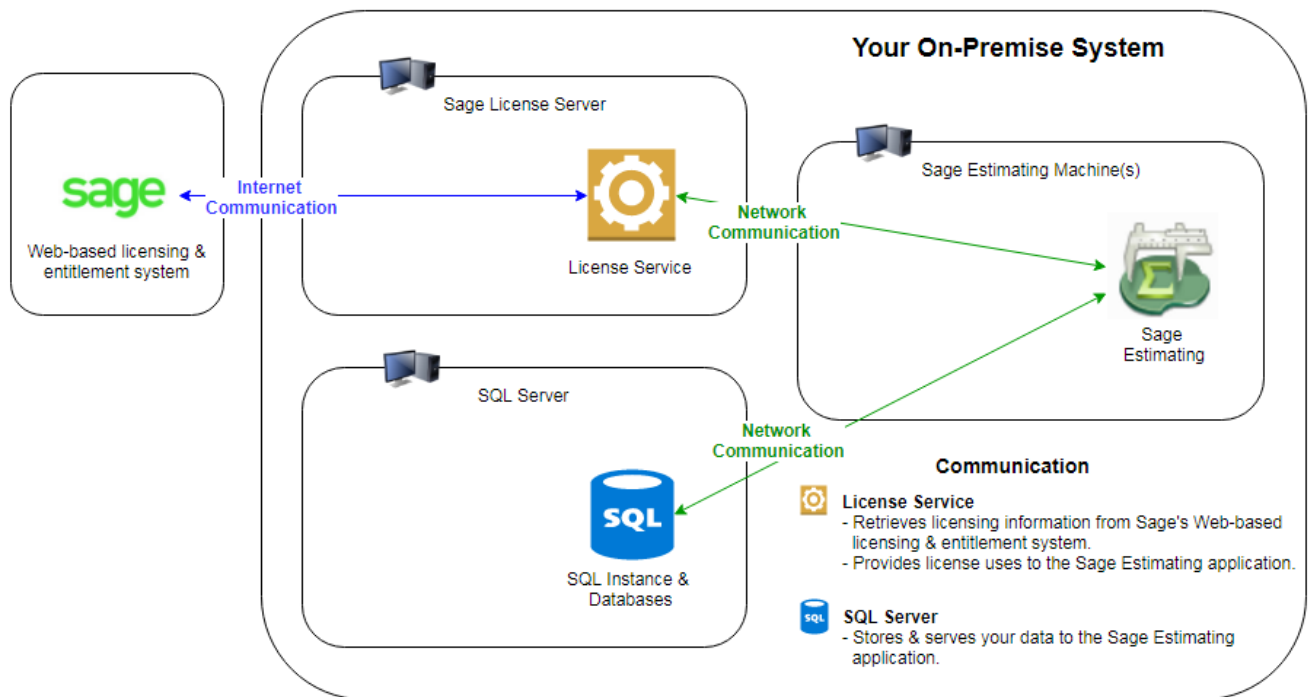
Your On-Premise System

sage

Web-based licensing & entitlement system

Internet Communication

Sage License Server

License Service

Network Communication

Sage Estimating Machine(s)

Sage Estimating

SQL Server

Network Communication

SQL

SQL Instance & Databases

Communication

License Service
- Retrieves licensing information from Sage's Web-based licensing & entitlement system.
- Provides license uses to the Sage Estimating application.

SQL

SQL Server
- Stores & serves your data to the Sage Estimating application.